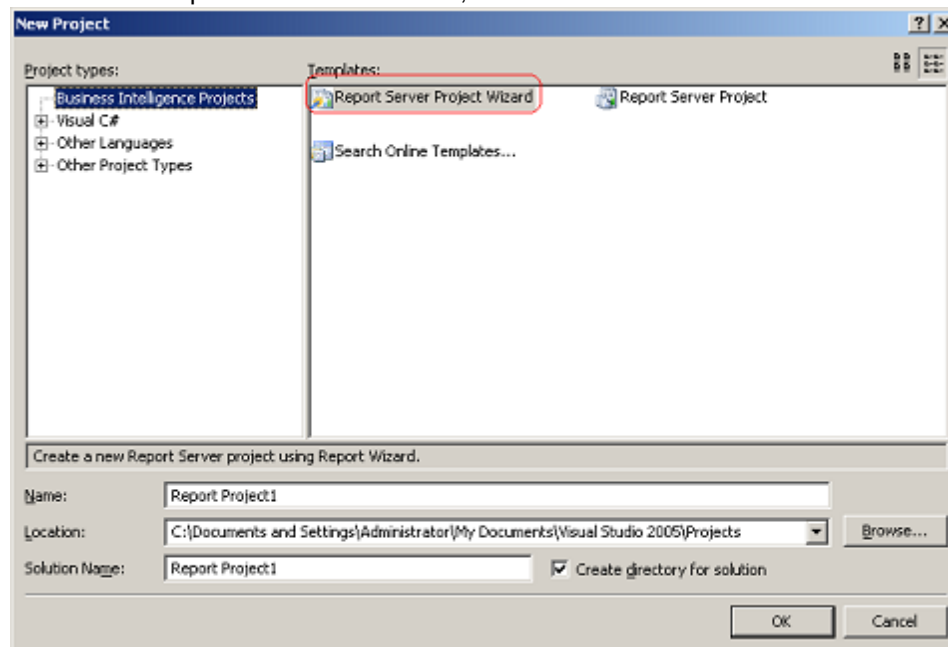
New Project

? X

Project types:

Business Intelligence Projects
Visual C#
Other Languages
Other Project Types

Templates:

Report Server Project Wizard
Report Server Project
Search Online Templates...

Create a new Report Server project using Report Wizard.

Name: Report Project1

Location: C:\Documents and Settings\Administrator\My Documents\Visual Studio 2005\Projects

Browse...

Solution Name: Report Project1

Create directory for solution

OK

Cancel